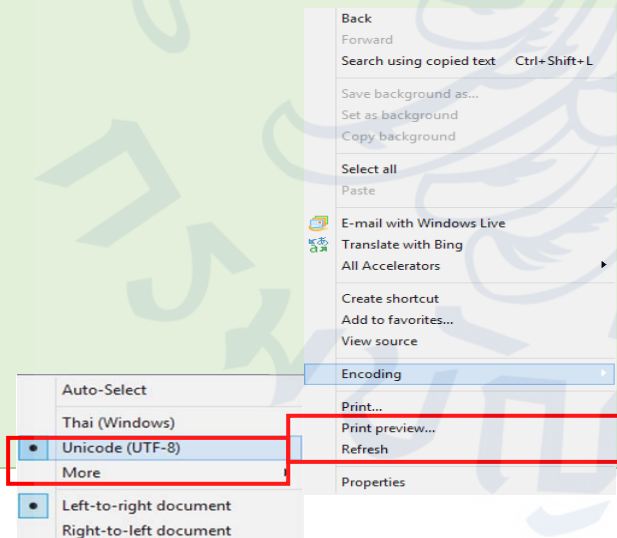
Back
Forward
Search using copied text Ctrl+Shift+L

Save background as...
Set as background
Copy background

Select all
Paste

E-mail with Windows Live
Translate with Bing
All Accelerators

Create shortcut
Add to favorites...
View source

Encoding

Print...
Print preview...
Refresh

Properties

Auto-Select

Thai (Windows)
Unicode (UTF-8)
More

Left-to-right document
Right-to-left document